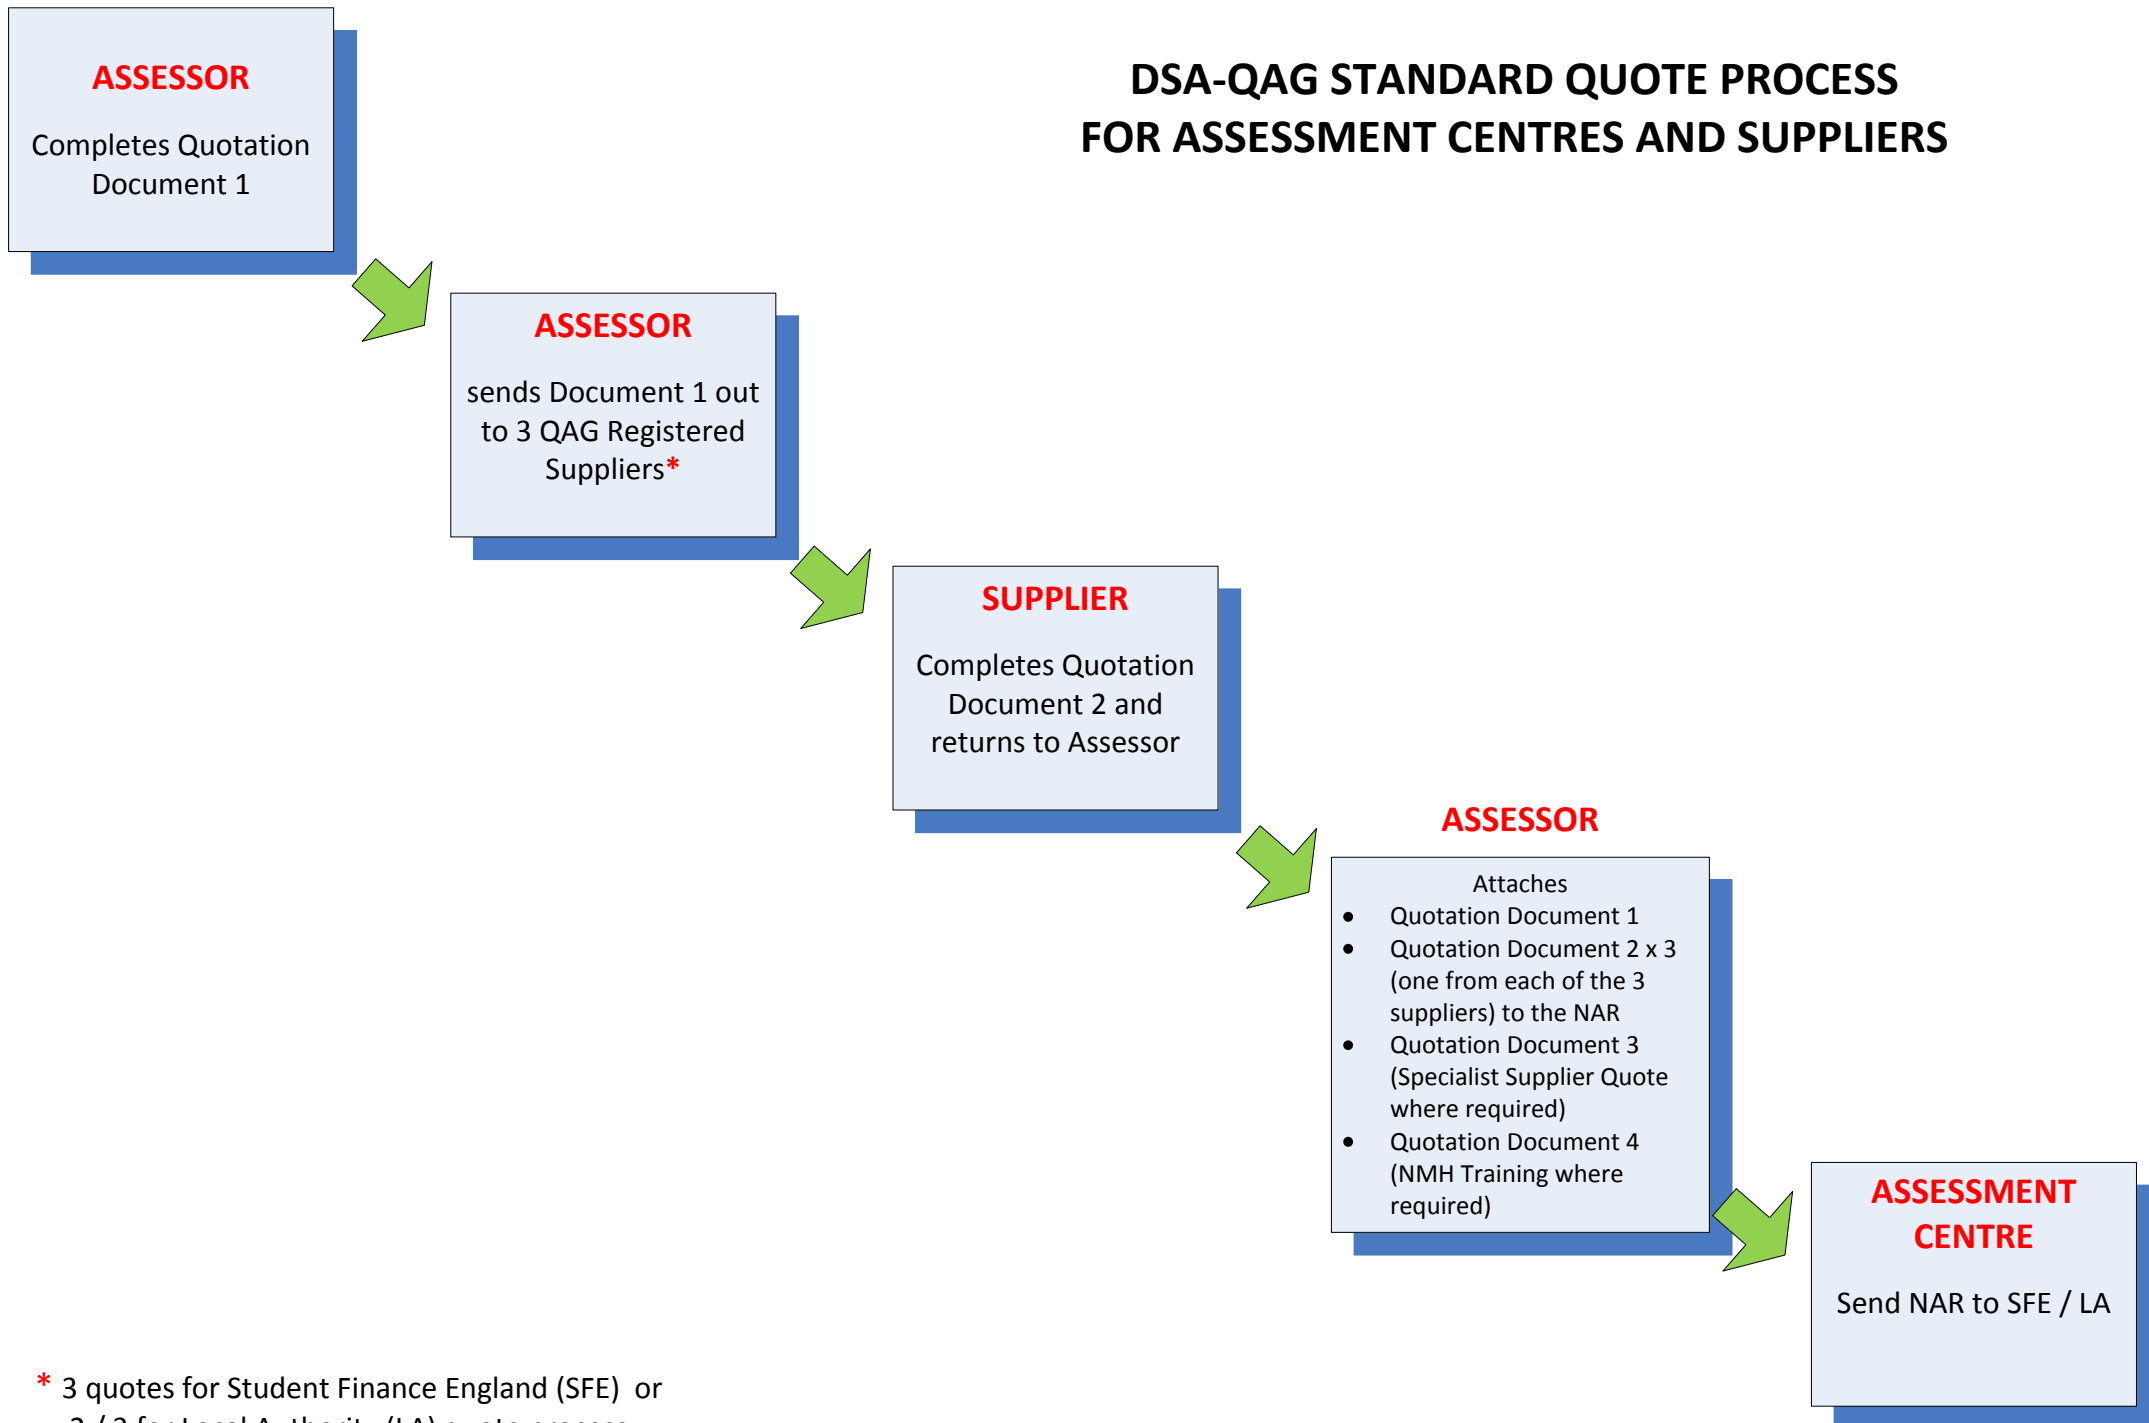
DSA-QAG STANDARD QUOTE PROCESS
FOR ASSESSMENT CENTRES AND SUPPLIERS

ASSESSOR

Completes Quotation Document 1

ASSESSOR

sends Document 1 out to 3 QAG Registered Suppliers*

SUPPLIER

Completes Quotation Document 2 and returns to Assessor

ASSESSOR

Attaches
- Quotation Document 1
- Quotation Document 2 x 3 (one from each of the 3 suppliers) to the NAR
- Quotation Document 3 (Specialist Supplier Quote where required)
- Quotation Document 4 (NMH Training where required)

ASSESSMENT CENTRE

Send NAR to SFE / LA

* 3 quotes for Student Finance England (SFE) or
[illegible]